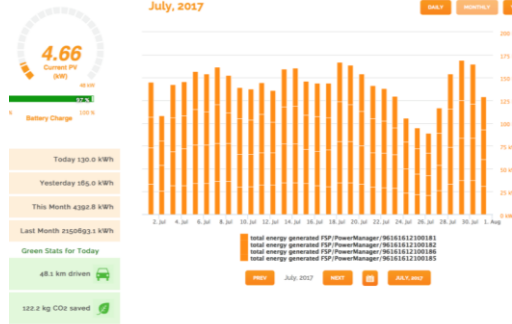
4.66
Current PV
(kW)
0
48 kW
92 %
0
100 %
Battery Charge

Today 130.0 kWh

Yesterday 165.0 kWh

This Month 4392.8 kWh

Last Month 2150693.1 kWh

Green Stats for Today

48.1 km driven

122.2 kg CO2 saved

July, 2017

DAILY
MONTHLY

200
175
150
125
100
75
50
25
0

2. Jul
4. Jul
6. Jul
8. Jul
10. Jul
12. Jul
14. Jul
16. Jul
18. Jul
20. Jul
22. Jul
24. Jul
26. Jul
28. Jul
30. Jul
1. Aug

total energy generated FSP/PowerManager/96161612100181
total energy generated FSP/PowerManager/96161612100182
total energy generated FSP/PowerManager/96161612100186
total energy generated FSP/PowerManager/96161612100185

PREV
July, 2017
NEXT
JULY, 2017